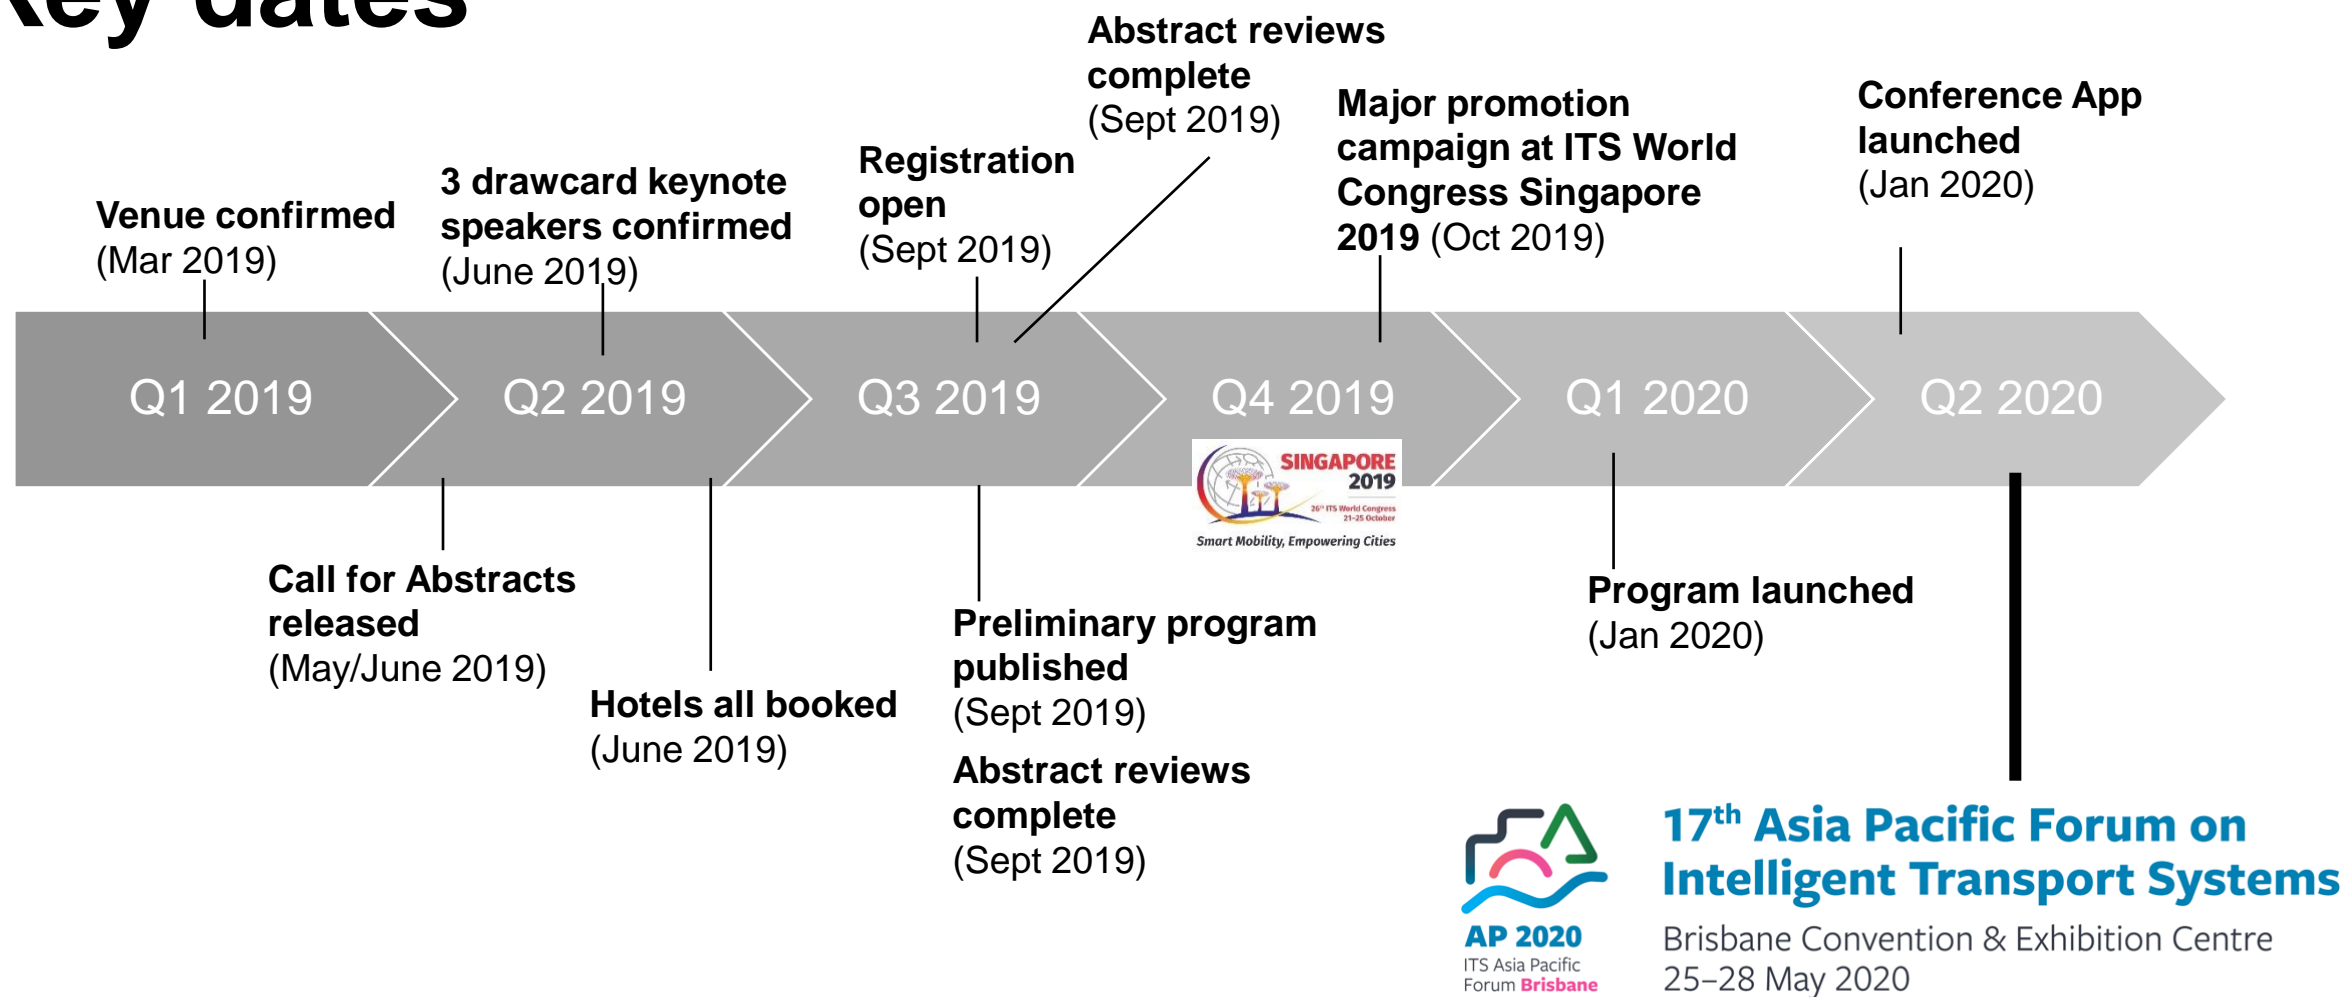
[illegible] dates

Abstract reviews complete (Sept 2019)

Major promotion campaign at ITS World Congress Singapore 2019 (Oct 2019)

Conference App launched (Jan 2020)

Venue confirmed (Mar 2019)

3 drawcard keynote speakers confirmed (June 2019)

Registration open (Sept 2019)

Q1 2019

Q2 2019

Q3 2019

Q4 2019

Q1 2020

Q2 2020

SINGAPORE 2019

26th ITS World Congress 21-25 October

Smart Mobility, Empowering Cities

Call for Abstracts released (May/June 2019)

Hotels all booked (June 2019)

Preliminary program published (Sept 2019)

Abstract reviews complete (Sept 2019)

Program launched (Jan 2020)

AP 2020
ITS Asia Pacific Forum Brisbane

17th Asia Pacific Forum on Intelligent Transport Systems
Brisbane Convention & Exhibition Centre
25–28 May 2020